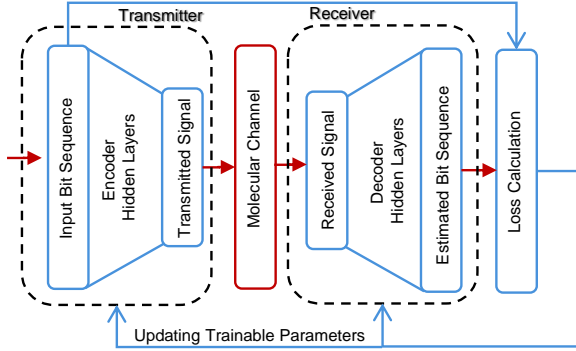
Transmitter

Receiver

Input Bit Sequence

Encoder Hidden Layers

Transmitted Signal

Molecular Channel

Received Signal

Decoder Hidden Layers

Estimated Bit Sequence

Loss Calculation

Updating Trainable Parameters